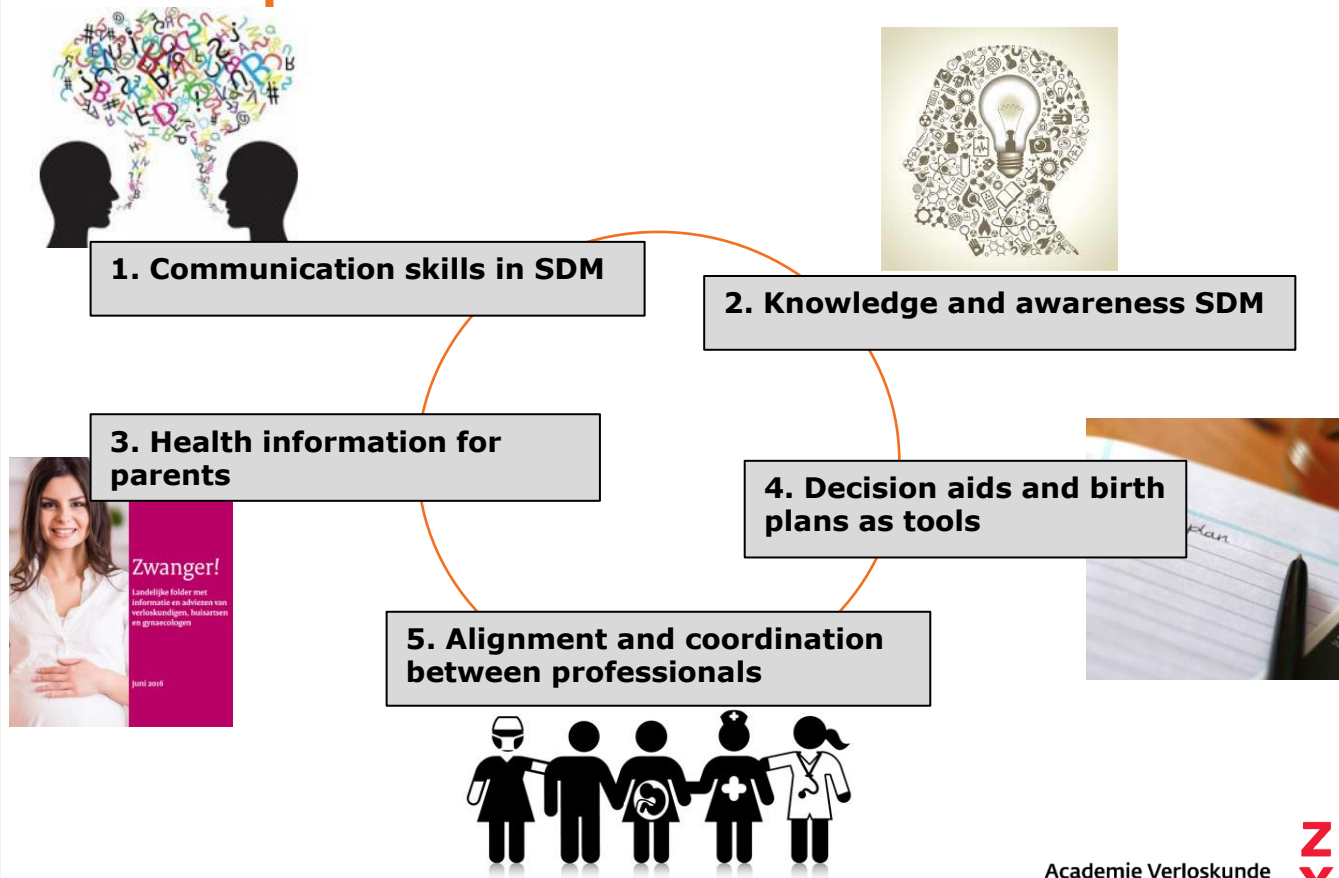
1. Communication skills in SDM

2. Knowledge and awareness SDM

3. Health information for parents

Zwanger!

Landelijke folder met informatie en adviezen van verloskundigen, huisartsen en gynaecologen

juni 2016

4. Decision aids and birth plans as tools

plan

5. Alignment and coordination between professionals

Academie Verloskunde

Z
Y